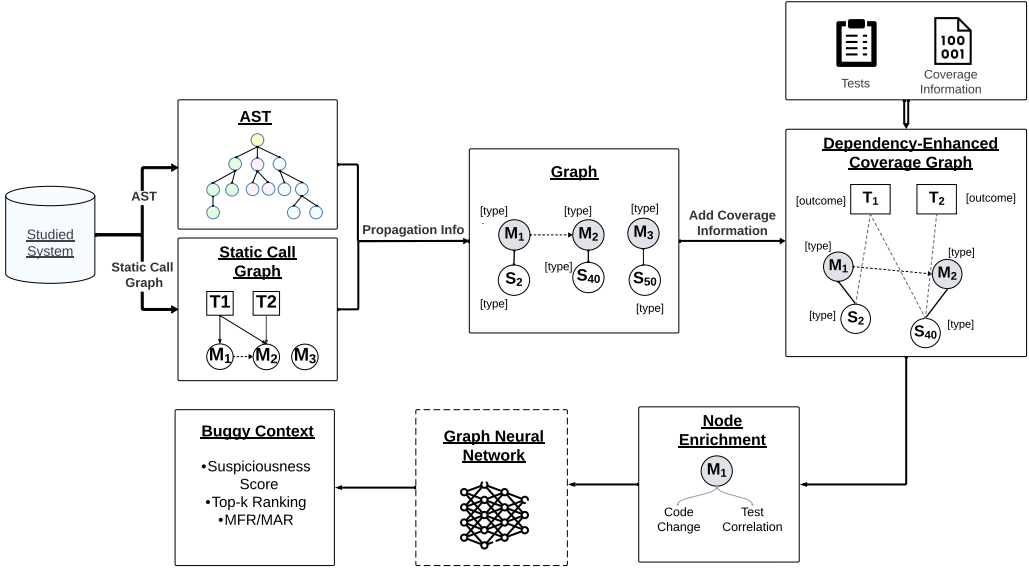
Tests

100
001
Coverage Information

AST

Studied System

AST

Static Call Graph

Static Call Graph

T1 T2

$M_1$ $M_2$ $M_3$

Propagation Info

Graph

[type] $M_1$ [type] $M_2$ [type] $M_3$

$S_2$ [type] $S_{40}$ $S_{50}$

[type] [type]

Add Coverage Information

Dependency-Enhanced Coverage Graph

[outcome] $T_1$ $T_2$ [outcome]

[type] $M_1$ [type] $M_2$

[type] $S_2$ $S_{40}$ [type]

Buggy Context

•Suspiciousness Score
•Top-k Ranking
•MFR/MAR

Graph Neural Network

Node Enrichment

$M_1$

Code Change

Test Correlation